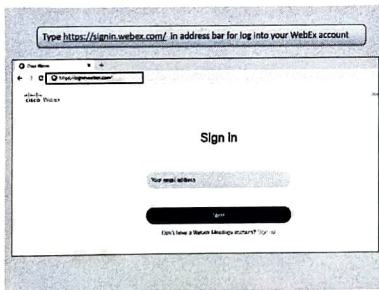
Type https://signin.webex.com/ in address bar for log into your WebEx account

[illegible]

https://signin.webex.com/

cisco Webex

Sign In

Your email address

Next

Don't have a Webex Meetings account? Sign up